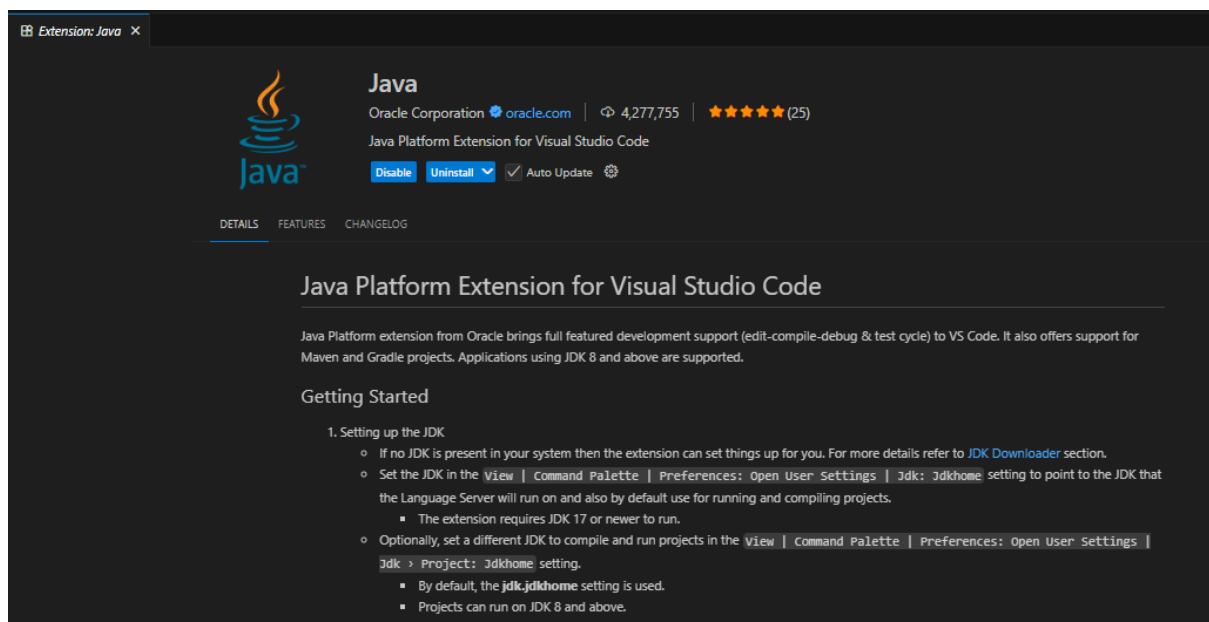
Extension: Java ×

Java

Java

Oracle Corporation oracle.com | 4,277,755 | ★★★★★ (25)

Java Platform Extension for Visual Studio Code

Disable Uninstall Auto Update

DETAILS FEATURES CHANGELOG

Java Platform Extension for Visual Studio Code

Java Platform extension from Oracle brings full featured development support (edit-compile-debug & test cycle) to VS Code. It also offers support for Maven and Gradle projects. Applications using JDK 8 and above are supported.

Getting Started

1. Setting up the JDK
   - If no JDK is present in your system then the extension can set things up for you. For more details refer to JDK Downloader section.
   - Set the JDK in the `View | Command Palette | Preferences: Open User Settings | Jdk: Jdkhome` setting to point to the JDK that the Language Server will run on and also by default use for running and compiling projects.
     - The extension requires JDK 17 or newer to run.
   - Optionally, set a different JDK to compile and run projects in the `View | Command Palette | Preferences: Open User Settings | Jdk › Project: Jdkhome` setting.
     - By default, the **jdk.jdkhome** setting is used.
     - Projects can run on JDK 8 and above.